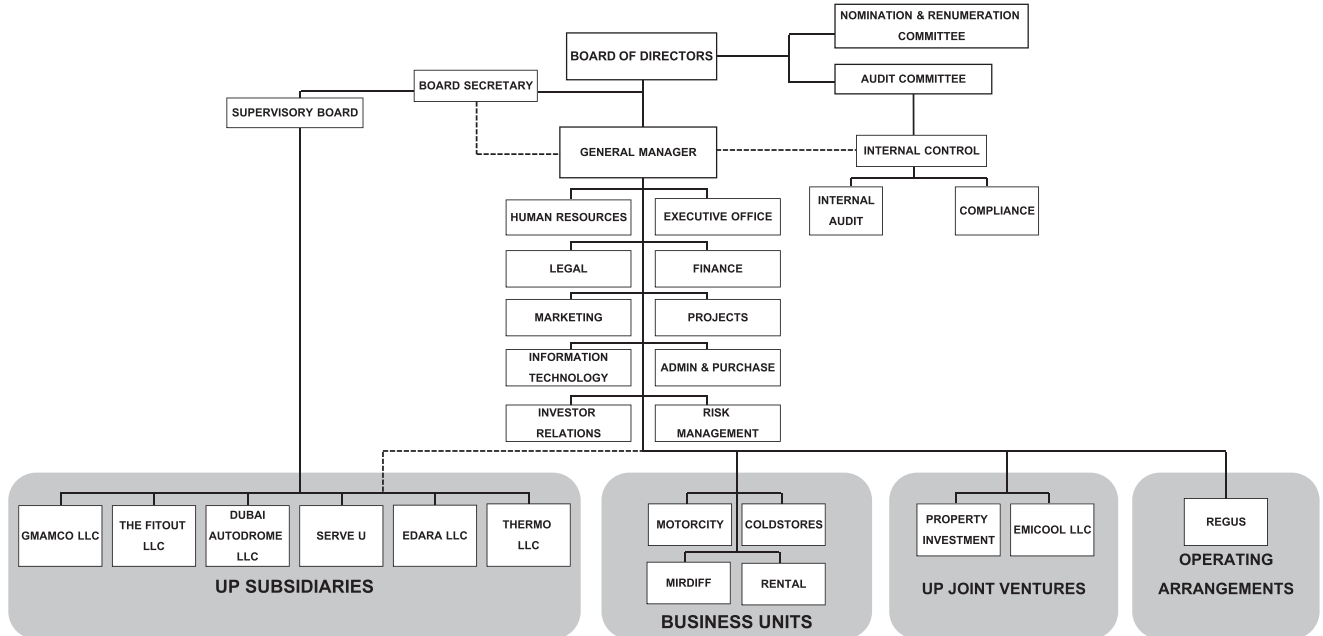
NOMINATION & RENUMERATION COMMITTEE

BOARD OF DIRECTORS

AUDIT COMMITTEE

BOARD SECRETARY

SUPERVISORY BOARD

GENERAL MANAGER

INTERNAL CONTROL

INTERNAL AUDIT

COMPLIANCE

HUMAN RESOURCES

EXECUTIVE OFFICE

LEGAL

FINANCE

MARKETING

PROJECTS

INFORMATION TECHNOLOGY

ADMIN & PURCHASE

INVESTOR RELATIONS

RISK MANAGEMENT

GMAMCO LLC

THE FITOUT LLC

DUBAI AUTODROME LLC

SERVE U

EDARA LLC

THERMO LLC

UP SUBSIDIARIES

MOTORCITY

COLDSTORES

MIRDIFF

RENTAL

BUSINESS UNITS

PROPERTY INVESTMENT

EMICOOL LLC

UP JOINT VENTURES

REGUS

OPERATING ARRANGEMENTS